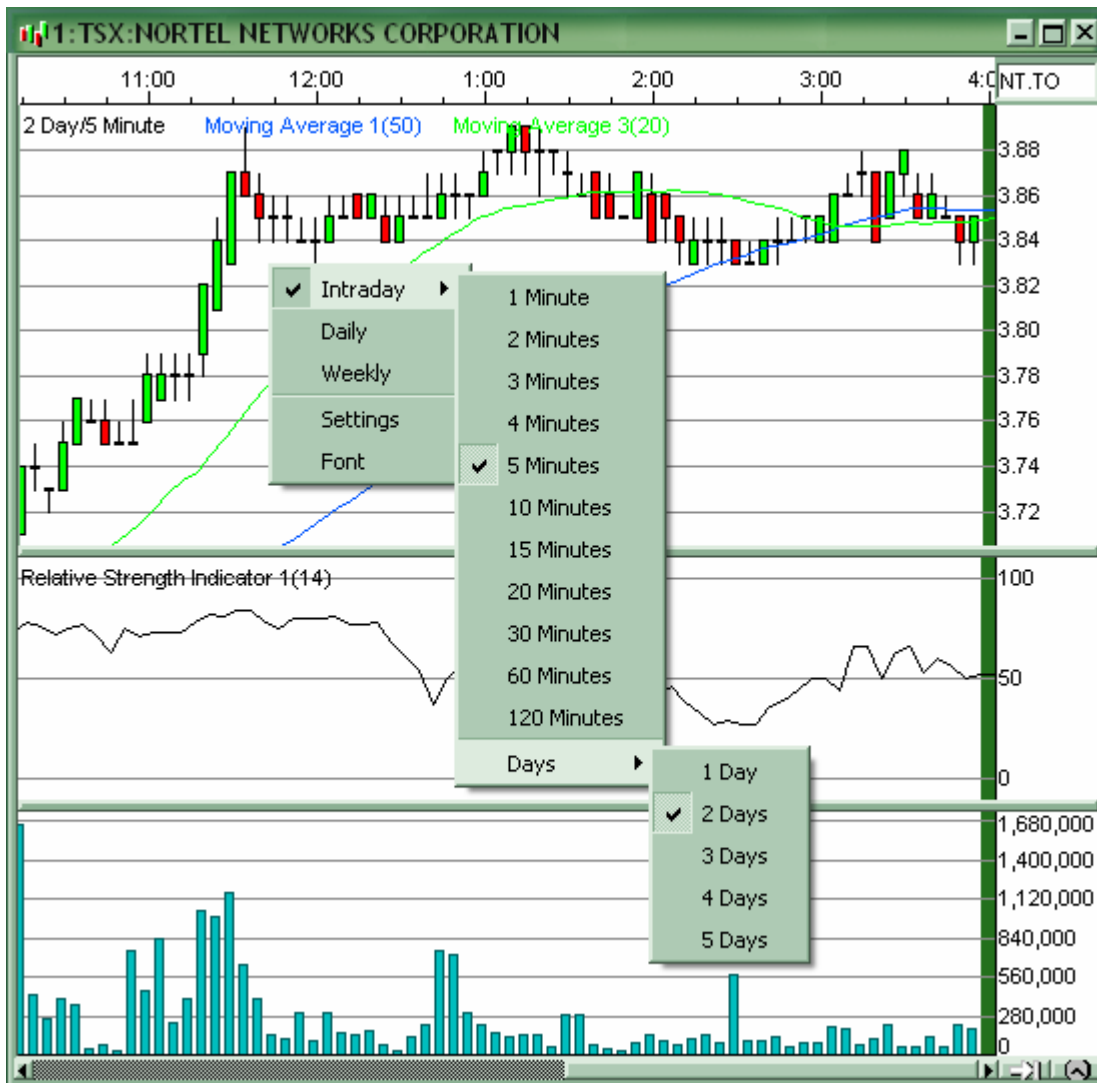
1:TSX:NORTEL NETWORKS CORPORATION

11:00 12:00 1:00 2:00 3:00 4:0

NT.TO

2 Day/5 Minute Moving Average 1(50) Moving Average 3(20)

3.88
3.86
3.84
3.82
3.80
3.78
3.76
3.74
3.72

Intraday
Daily
Weekly
Settings
Font

1 Minute
2 Minutes
3 Minutes
4 Minutes
5 Minutes
10 Minutes
15 Minutes
20 Minutes
30 Minutes
60 Minutes
120 Minutes
Days

1 Day
2 Days
3 Days
4 Days
5 Days

Relative Strength Indicator 1(14)

100
50
0

1,680,000
1,400,000
1,120,000
840,000
560,000
280,000
0